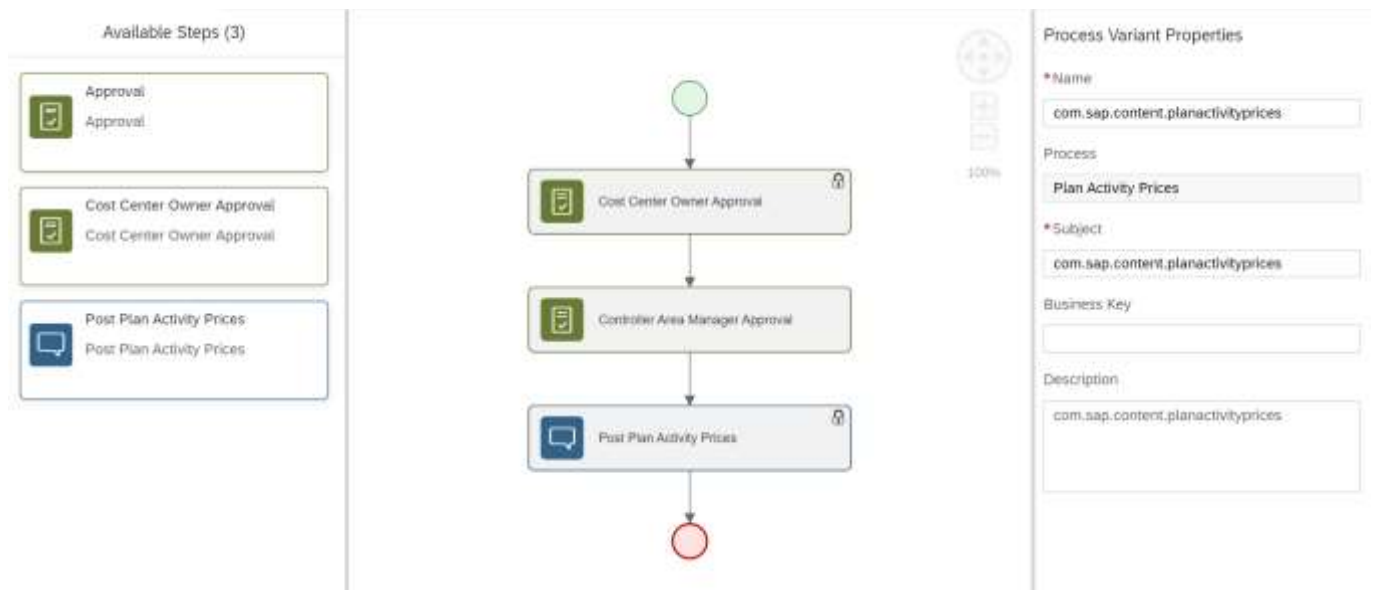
Available Steps (3)

Approval
Approval

Cost Center Owner Approval
Cost Center Owner Approval

Post Plan Activity Prices
Post Plan Activity Prices

Cost Center Owner Approval

Controller Area Manager Approval

Post Plan Activity Prices

100%

Process Variant Properties

*Name
com.sap.content.planactivityprices

Process
Plan Activity Prices

*Subject
com.sap.content.planactivityprices

Business Key

Description
com.sap.content.planactivityprices